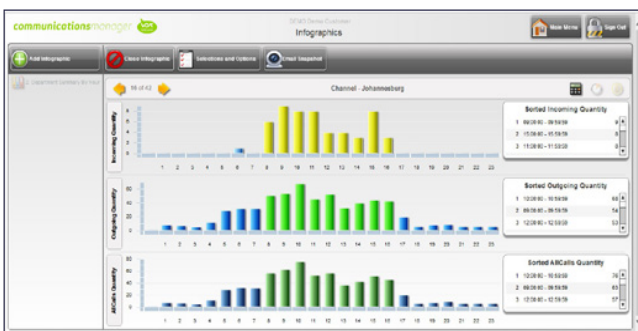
communicationsmanager

DEMO Demo Customer
Infographics

Main Menu
Sign Out

Add Infographic
Close Infographic
Selections and Options
Email Snapshot

Department Summary by Hour

18 of 42

Channel - Johannesburg

Incoming Quantity

1 2 3 4 5 6 7 8 9 10 11 12 13 14 15 16 17 18 19 20 21 22 23

Sorted Incoming Quantity
1 09:00:00 - 09:59:59
2 15:00:00 - 15:59:59
3 11:00:00 - 11:59:59

Outgoing Quantity

1 2 3 4 5 6 7 8 9 10 11 12 13 14 15 16 17 18 19 20 21 22 23

Sorted Outgoing Quantity
1 12:00:00 - 10:59:59 68
2 09:00:00 - 09:59:59 54
3 12:00:00 - 12:59:59 53

AllCalls Quantity

1 2 3 4 5 6 7 8 9 10 11 12 13 14 15 16 17 18 19 20 21 22 23

Sorted AllCalls Quantity
1 12:00:00 - 10:59:59 76
2 09:00:00 - 09:59:59 65
3 12:00:00 - 12:59:59 57